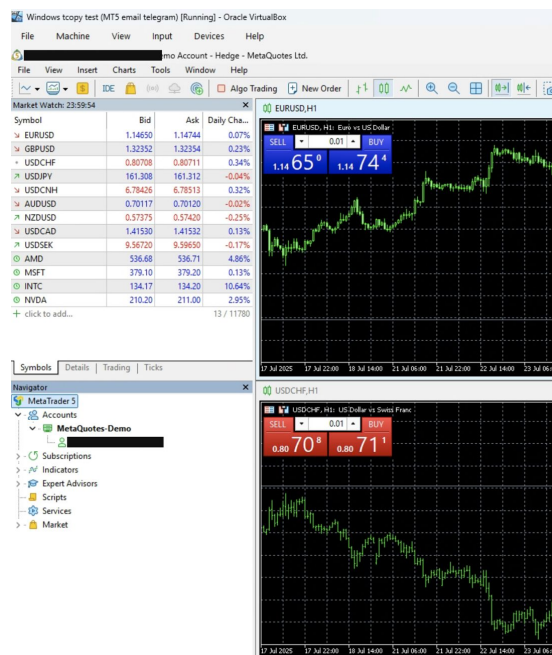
Windows tcopy test (MT5 email telegram) [Running] - Oracle VirtualBox

File Machine View Input Devices Help

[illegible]mo Account - Hedge - MetaQuotes Ltd.

File View Insert Charts Tools Window Help

IDE Algo Trading New Order

Market Watch: 23:59:54

| Symbol | Bid | Ask | Daily Cha... |
|---|---|---|---|
| EURUSD | 1.14650 | 1.14744 | 0.07% |
| GBPUSD | 1.32352 | 1.32354 | 0.23% |
| USDCHF | 0.80708 | 0.80711 | 0.34% |
| USDJPY | 161.308 | 161.312 | -0.04% |
| USDCNH | 6.78426 | 6.78513 | 0.32% |
| AUDUSD | 0.70117 | 0.70120 | -0.02% |
| NZDUSD | 0.57375 | 0.57420 | -0.25% |
| USDCAD | 1.41530 | 1.41532 | 0.13% |
| USDSEK | 9.56720 | 9.59650 | -0.17% |
| AMD | 536.68 | 536.71 | 4.86% |
| MSFT | 379.10 | 379.20 | 0.13% |
| INTC | 134.17 | 134.20 | 10.64% |
| NVDA | 210.20 | 211.00 | 2.95% |
| + click to add... | | | 13 / 11780 |

Symbols | Details | Trading | Ticks

Navigator

MetaTrader 5
Accounts
MetaQuotes-Demo
Subscriptions
Indicators
Expert Advisors
Scripts
Services
Market

EURUSD,H1

EURUSD, H1: Euro vs US Dollar

SELL 0.01 BUY

1.14 65 0 1.14 74 4

17 Jul 2025 17 Jul 22:00 18 Jul 14:00 21 Jul 06:00 21 Jul 22:00 22 Jul 14:00 23 Jul 06:

USDCHF,H1

USDCHF, H1: US Dollar vs Swiss Franc

SELL 0.01 BUY

0.80 70 8 0.80 71 1

17 Jul 2025 17 Jul 22:00 18 Jul 14:00 21 Jul 06:00 21 Jul 22:00 22 Jul 14:00 23 Jul 06: